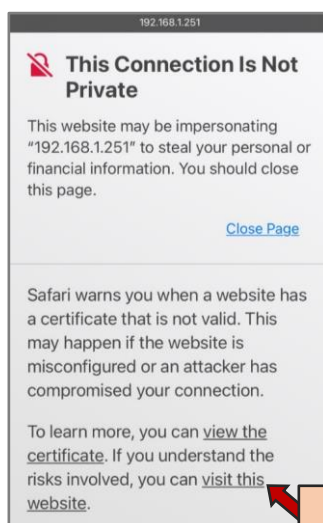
192.168.1.251

This Connection Is Not Private

This website may be impersonating "192.168.1.251" to steal your personal or financial information. You should close this page.

Close Page

Safari warns you when a website has a certificate that is not valid. This may happen if the website is misconfigured or an attacker has compromised your connection.

To learn more, you can view the certificate. If you understand the risks involved, you can visit this website.